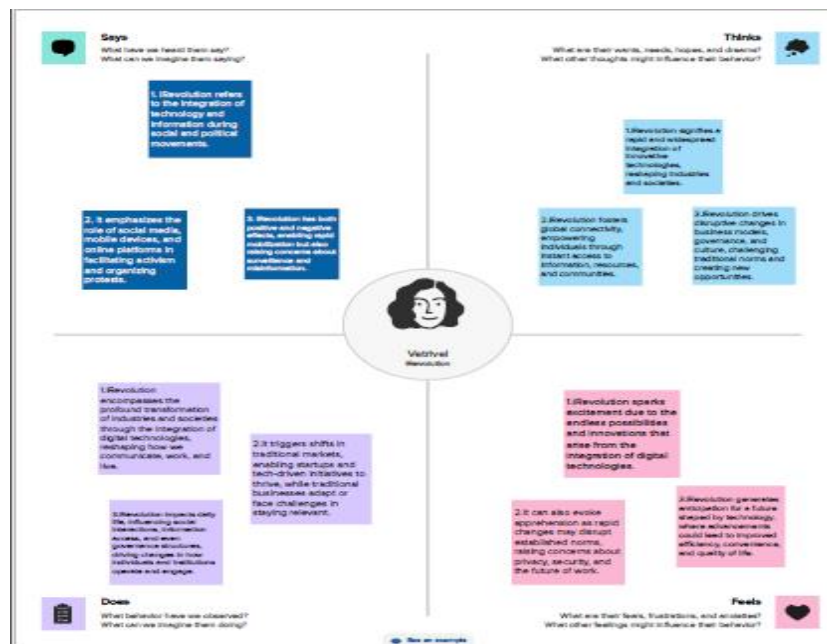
Says
What have we heard them say?
What can we imagine them saying?

1.iRevolution refers to the integration of technology and information during social and political movements.

2. It emphasizes the role of social media, mobile devices, and online platforms in facilitating activism and organizing protests.

3. Revolution has both positive and negative effects, enabling rapid mobilization but also raising concerns about surveillance and misinformation.

Thinks
What are their wants, needs, hopes, and dreams?
What other thoughts might influence their behavior?

1.iRevolution signifies a rapid and widespread integration of innovative technologies, reshaping industries and societies.

2.Revolution fosters global connectivity, empowering individuals through instant access to information, resources, and communities.

3.Revolution drives disruptive changes in business models, governance, and culture, challenging traditional norms and creating new opportunities.

Vetrivel
iRevolution

1.iRevolution encompasses the profound transformation of industries and societies through the integration of digital technologies, reshaping how we communicate, work, and live.

2.It triggers shifts in traditional markets, enabling startups and tech-driven initiatives to thrive, while traditional businesses adapt or face challenges in staying relevant.

3.Revolution impacts daily life, influencing social interactions, information access, and even governance structures, driving changes in how individuals and institutions operate and engage.

1.Revolution sparks excitement due to the endless possibilities and innovations that arise from the integration of digital technologies.

2.It can also evoke apprehension as rapid changes may disrupt established norms, raising concerns about privacy, security, and the future of work.

3.Revolution generates anticipation for a future shaped by technology, where advancements could lead to improved efficiency, convenience, and quality of life.

Does
What behavior have we observed?
What can we imagine them doing?

Feels
What are their fears, frustrations, and anxieties?
What other feelings might influence their behavior?

See an example